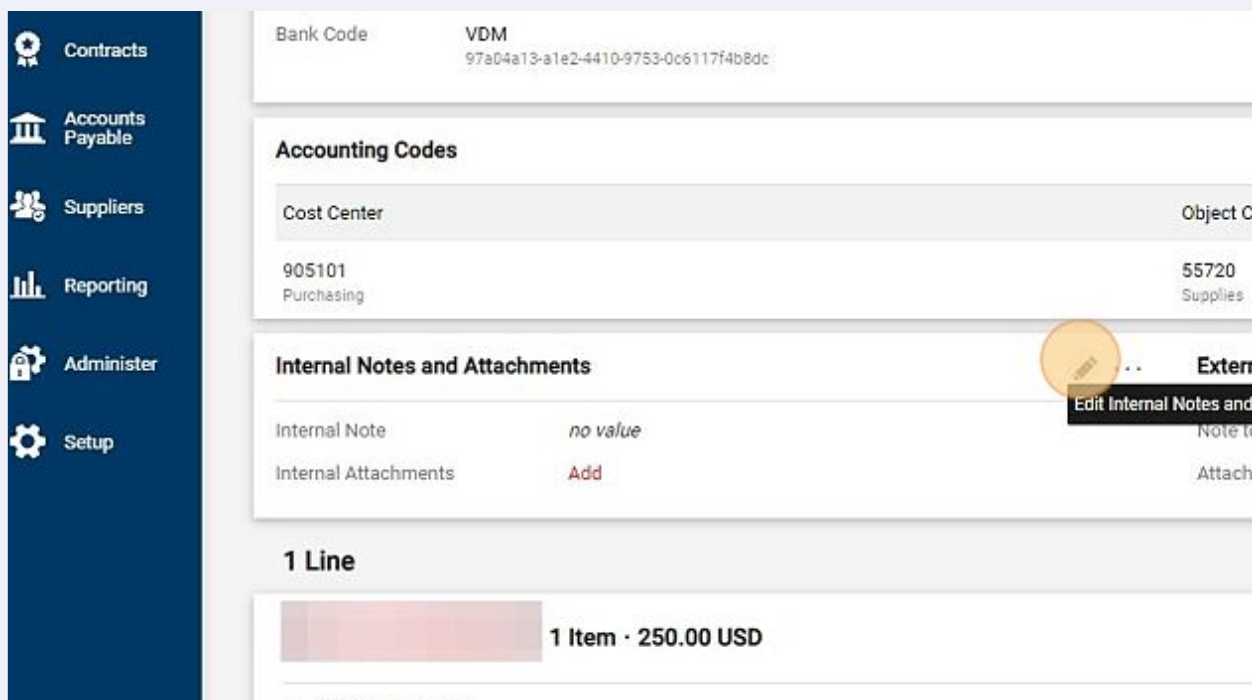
Contracts

Accounts Payable

Suppliers

Reporting

Administer

Setup

Bank Code VDM
97a04a13-a1e2-4410-9753-0c6117f4b8dc

Accounting Codes

Cost Center

Object C

905101
Purchasing

55720
Supplies

Internal Notes and Attachments

Extern

Edit Internal Notes and

Internal Note no value

Note t

Internal Attachments Add

Attach

1 Line

1 Item · 250.00 USD